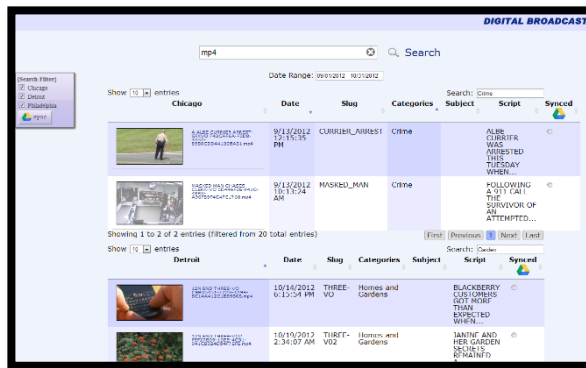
DIGITAL BROADCAST

mp4

Search

Date Range: 09/01/2012 10/31/2012

[Search Filter]
Chicago
Detroit
Philadelphia
Sync

Show 10 entries

Search: Crime

| Chicago | Date | Slug | Categories | Subject | Script | Synced |
|---|---|---|---|---|---|---|
| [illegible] | 9/13/2012 12:15:35 PM | CURRIER_ARREST | Crime | | ALBE CURRIER WAS ARRESTED THIS TUESDAY WHEN... | |
| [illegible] | 9/13/2012 10:13:24 AM | MASKED_MAN | Crime | | FOLLOWING A 911 CALL THE SURVIVOR OF AN ATTEMPTED... | |

Showing 1 to 2 of 2 entries (filtered from 20 total entries)

First Previous 1 Next Last

Show 10 entries

Search: Garden

| Detroit | Date | Slug | Categories | Subject | Script | Synced |
|---|---|---|---|---|---|---|
| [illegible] | 10/14/2012 6:15:54 PM | THREE-VO | Homes and Gardens | | BLACKBERRY CUSTOMERS GOT MORE THAN EXPECTED WHEN... | |
| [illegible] | 10/19/2012 2:34:07 AM | THREE-V02 | Homes and Gardens | | JANINE AND HER GARDEN SECRETS REMAINED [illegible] | |